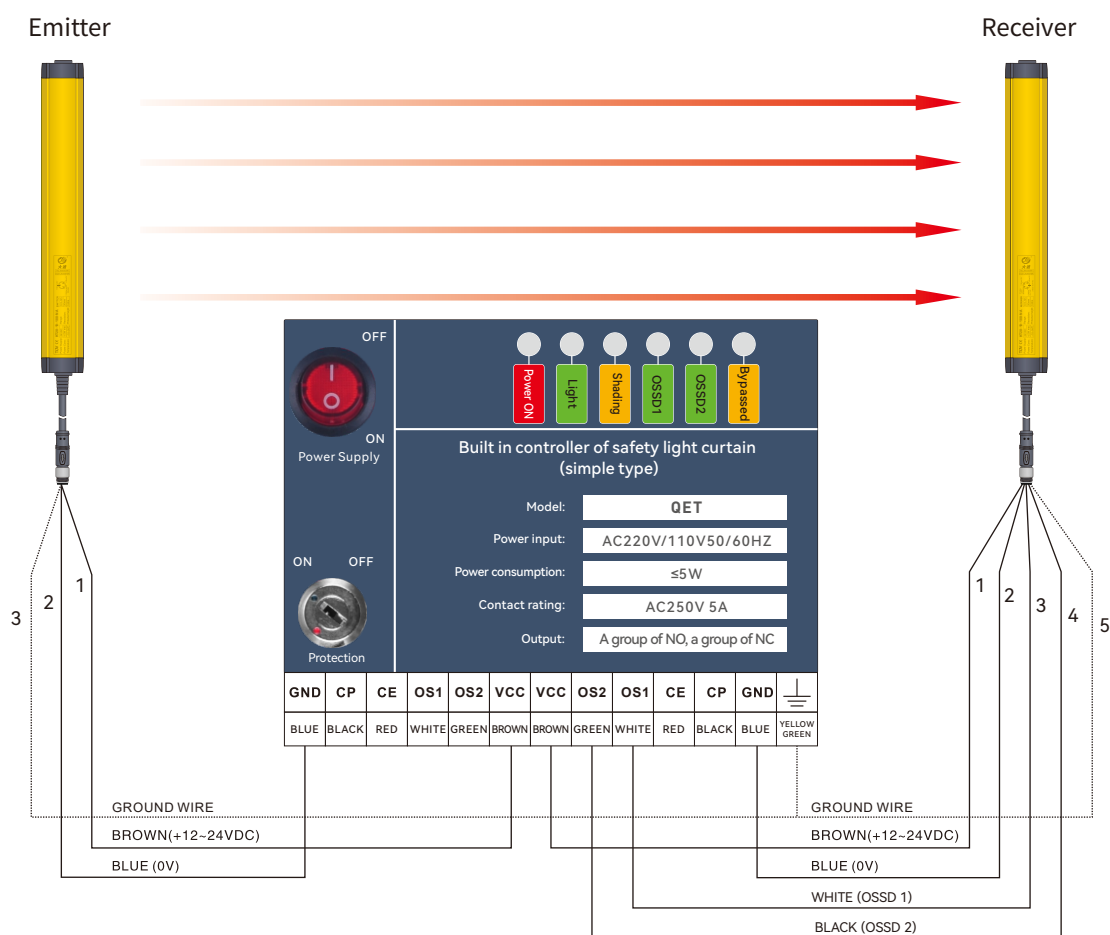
Emitter

Receiver

OFF

ON

Power Supply

Power ON

Light

Shading

OSSD1

OSSD2

Bypassed

Built in controller of safety light curtain (simple type)

Model: QET

Power input: AC220V/110V50/60HZ

Power consumption: ≤5W

Contact rating: AC250V 5A

Output: A group of NO, a group of NC

ON OFF

Protection

| GND | CP | CE | OS1 | OS2 | VCC | VCC | OS2 | OS1 | CE | CP | GND | ⏚ |
|---|---|---|---|---|---|---|---|---|---|---|---|---|
| BLUE | BLACK | RED | WHITE | GREEN | BROWN | BROWN | GREEN | WHITE | RED | BLACK | BLUE | YELLOW GREEN |

3 2 1

1 2 3 4 5

GROUND WIRE

BROWN(+12~24VDC)

BLUE (0V)

GROUND WIRE

BROWN(+12~24VDC)

BLUE (0V)

WHITE (OSSD 1)

BLACK (OSSD 2)